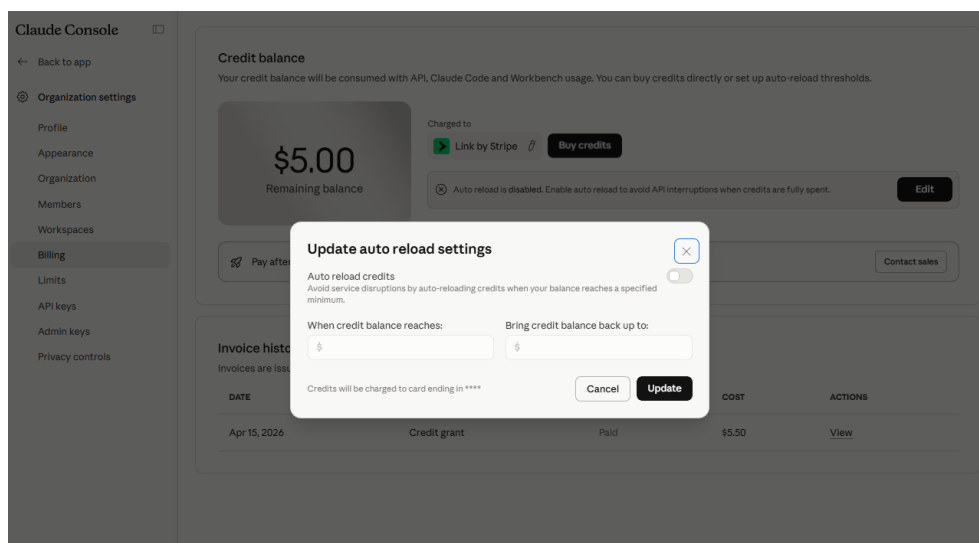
Claude Console

← Back to app

Organization settings

Profile

Appearance

Organization

Members

Workspaces

Billing

Limits

API keys

Admin keys

Privacy controls

Credit balance

Your credit balance will be consumed with API, Claude Code and Workbench usage. You can buy credits directly or set up auto-reload thresholds.

$5.00

Remaining balance

Charged to

Link by Stripe

Buy credits

Auto reload is disabled. Enable auto reload to avoid API interruptions when credits are fully spent.

Edit

Pay after

Contact sales

Invoice histo

Invoices are issu

| DATE | | | COST | ACTIONS |
|---|---|---|---|---|
| Apr 15, 2026 | Credit grant | Paid | $5.50 | View |

Update auto reload settings

Auto reload credits

Avoid service disruptions by auto-reloading credits when your balance reaches a specified minimum.

When credit balance reaches:

$

Bring credit balance back up to:

$

Credits will be charged to card ending in ****

Cancel

Update